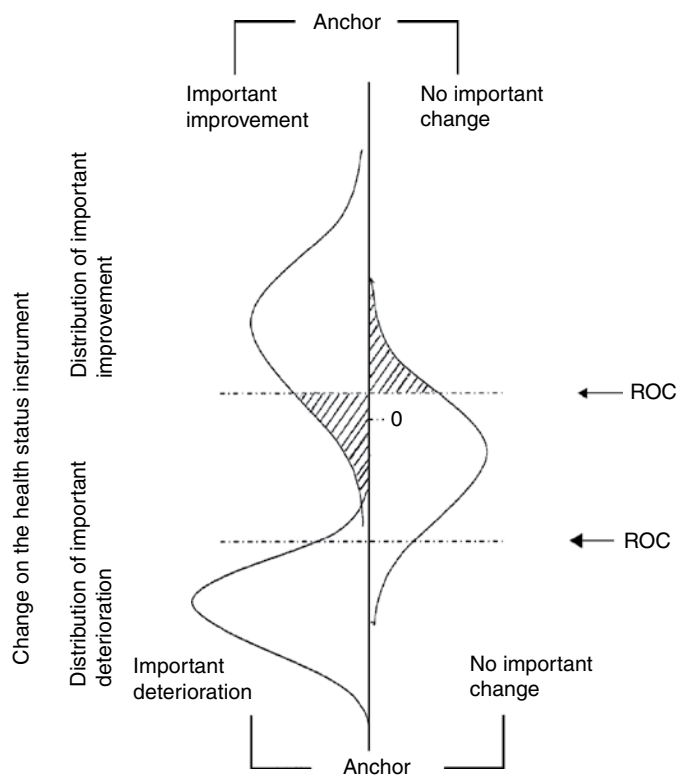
Anchor

Important improvement

No important change

Change on the health status instrument

Distribution of important improvement

ROC

0

Distribution of important deterioration

ROC

Important deterioration

No important change

Anchor